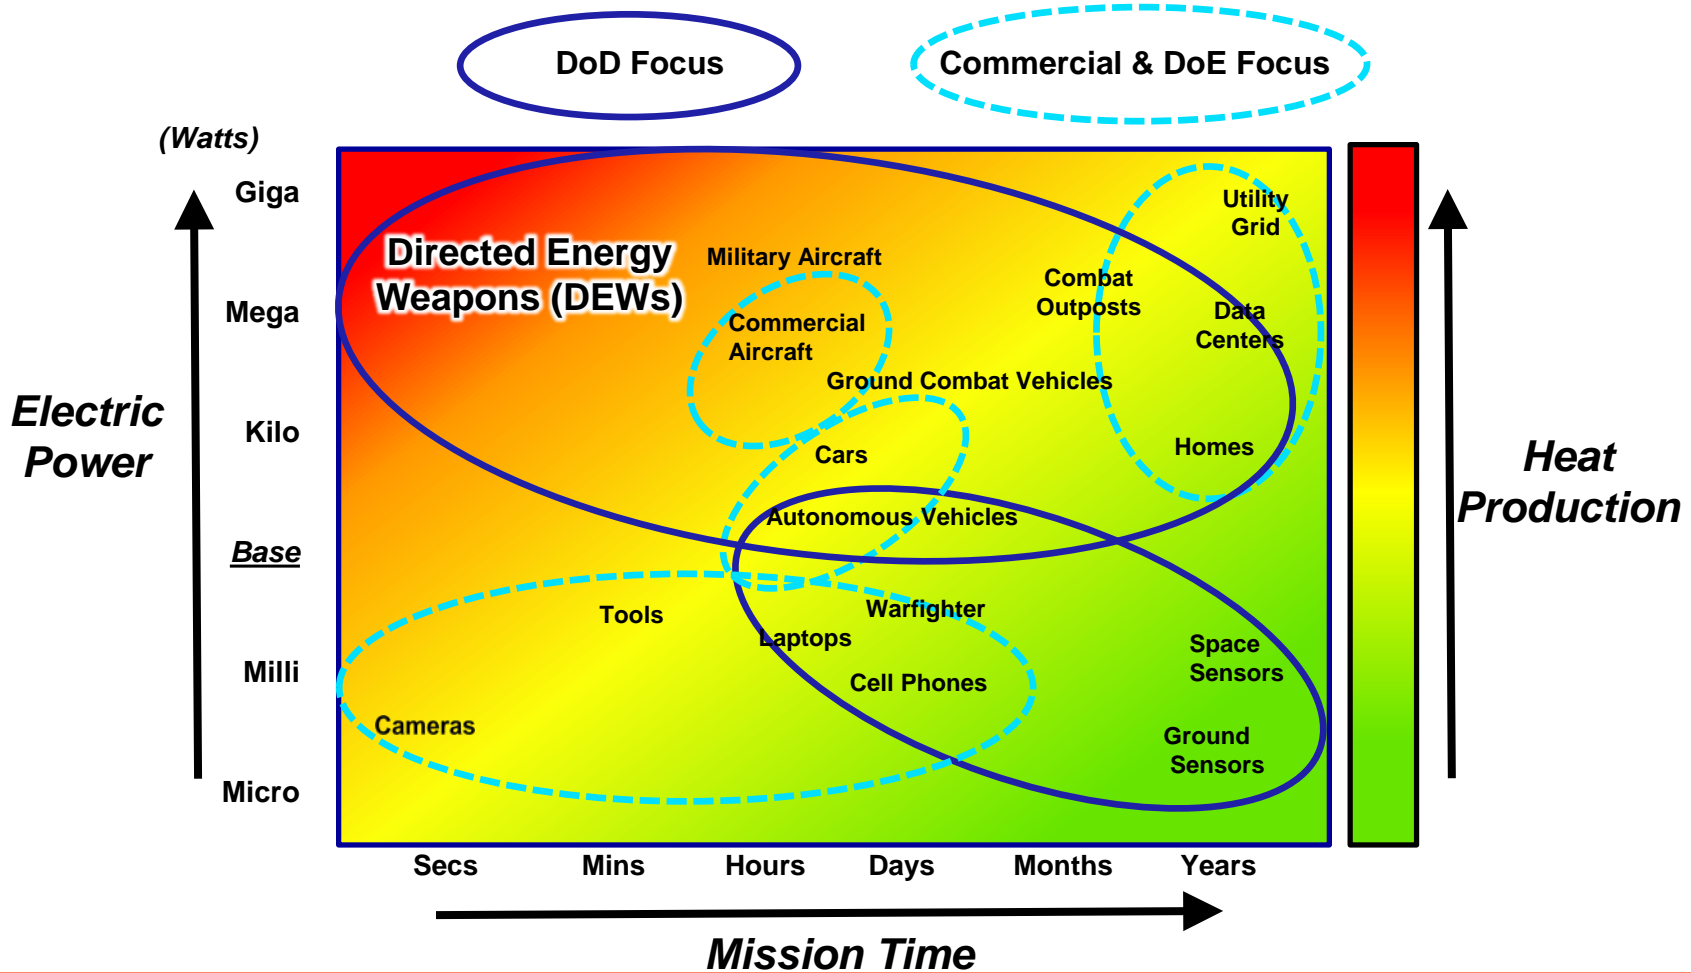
DoD Focus

Commercial & DoE Focus

(Watts)

Giga

Mega

Kilo

Base

Milli

Micro

Electric Power

Directed Energy Weapons (DEWs)

Military Aircraft

Commercial Aircraft

Combat Outposts

Utility Grid

Data Centers

Ground Combat Vehicles

Cars

Homes

Autonomous Vehicles

Tools

Warfighter

Laptops

Cell Phones

Space Sensors

Cameras

Ground Sensors

Heat Production

Secs

Mins

Hours

Days

Months

Years

Mission Time